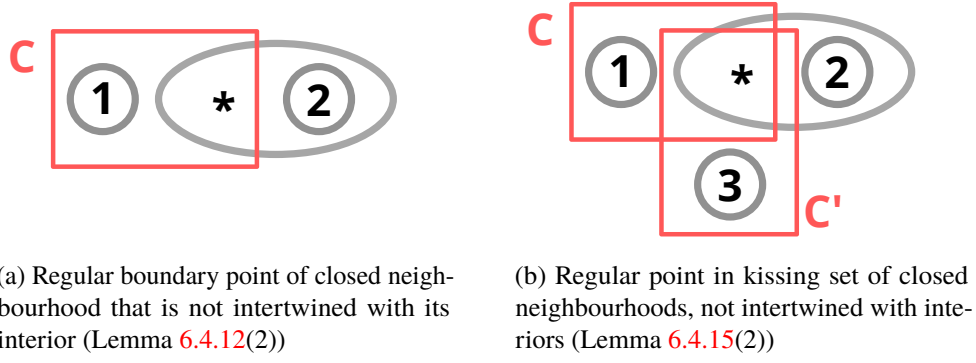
C

1

*

2

C

1

*

2

3

C'

(a) Regular boundary point of closed neighbourhood that is not intertwined with its interior (Lemma 6.4.12(2))

(b) Regular point in kissing set of closed neighbourhoods, not intertwined with interiors (Lemma 6.4.15(2))